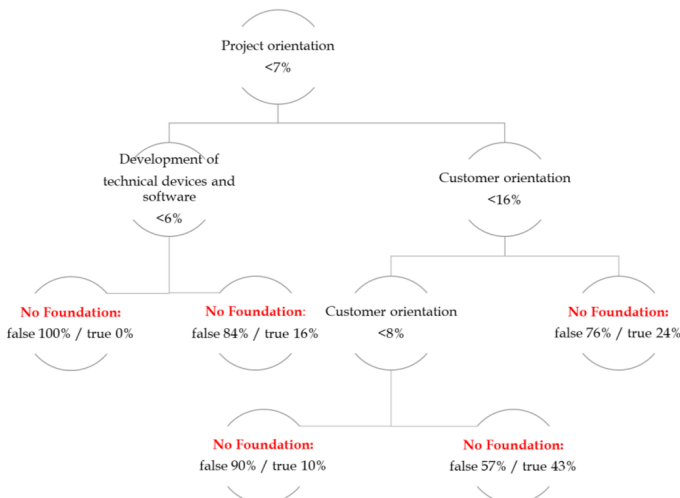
Project orientation
<7%

Development of technical devices and software
<6%

Customer orientation
<16%

No Foundation:
false 100% / true 0%

No Foundation:
false 84% / true 16%

Customer orientation
<8%

No Foundation:
false 76% / true 24%

No Foundation:
false 90% / true 10%

No Foundation:
false 57% / true 43%